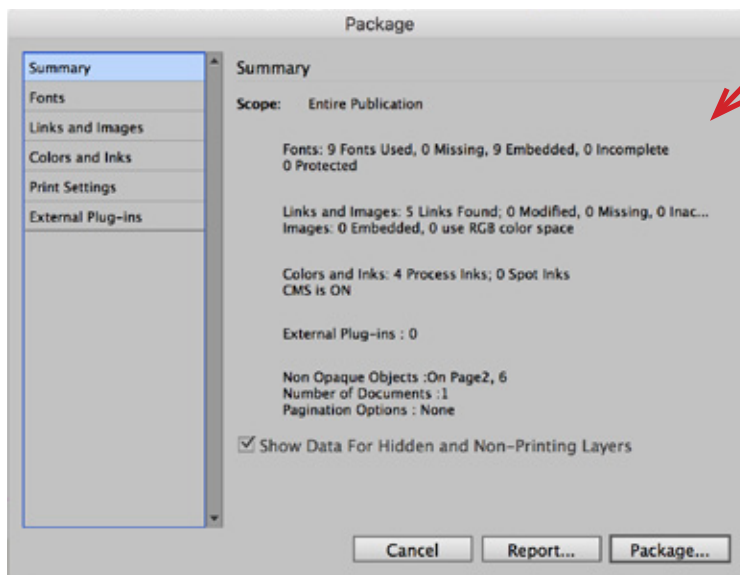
Package

Summary
Fonts
Links and Images
Colors and Inks
Print Settings
External Plug-ins

Summary

Scope: Entire Publication

Fonts: 9 Fonts Used, 0 Missing, 9 Embedded, 0 Incomplete
0 Protected

Links and Images: 5 Links Found; 0 Modified, 0 Missing, 0 Inac...
Images: 0 Embedded, 0 use RGB color space

Colors and Inks: 4 Process Inks; 0 Spot Inks
CMS is ON

External Plug-ins : 0

Non Opaque Objects :On Page2, 6
Number of Documents :1
Pagination Options : None

Show Data For Hidden and Non-Printing Layers

Cancel
Report...
Package...